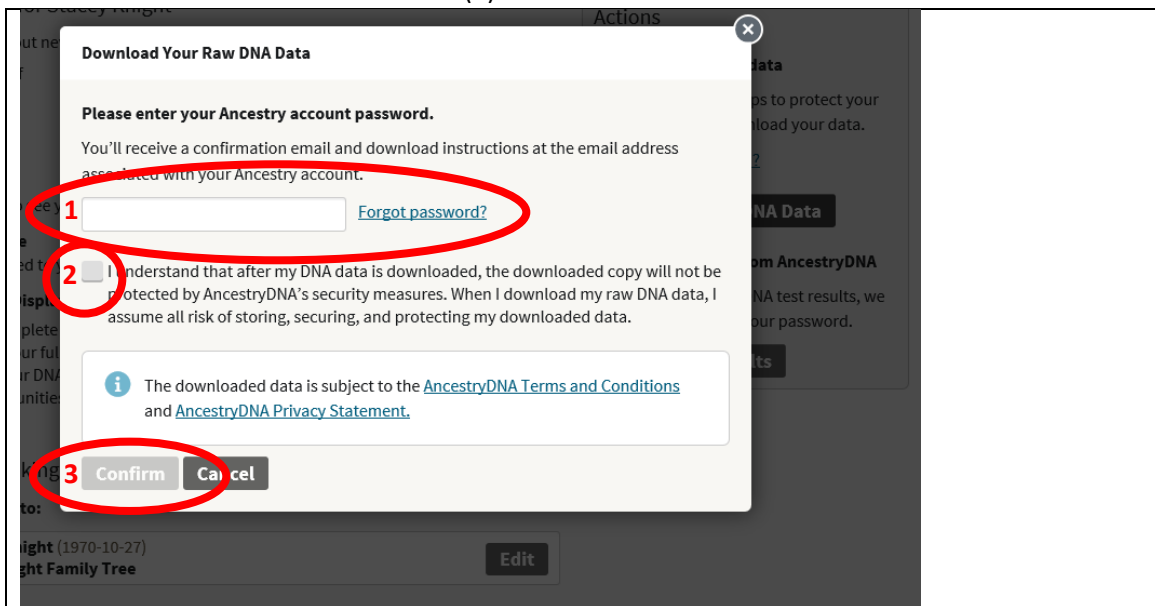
Actions

Download Your Raw DNA Data

Please enter your Ancestry account password.

You'll receive a confirmation email and download instructions at the email address associated with your Ancestry account.

1 Forgot password?

2 I understand that after my DNA data is downloaded, the downloaded copy will not be protected by AncestryDNA's security measures. When I download my raw DNA data, I assume all risk of storing, securing, and protecting my downloaded data.

The downloaded data is subject to the AncestryDNA Terms and Conditions and AncestryDNA Privacy Statement.

3 Confirm Cancel

data
ps to protect your
nload your data.
NA Data
om AncestryDNA
NA test results, we
our password.
lts

ight (1970-10-27)
ght Family Tree
Edit